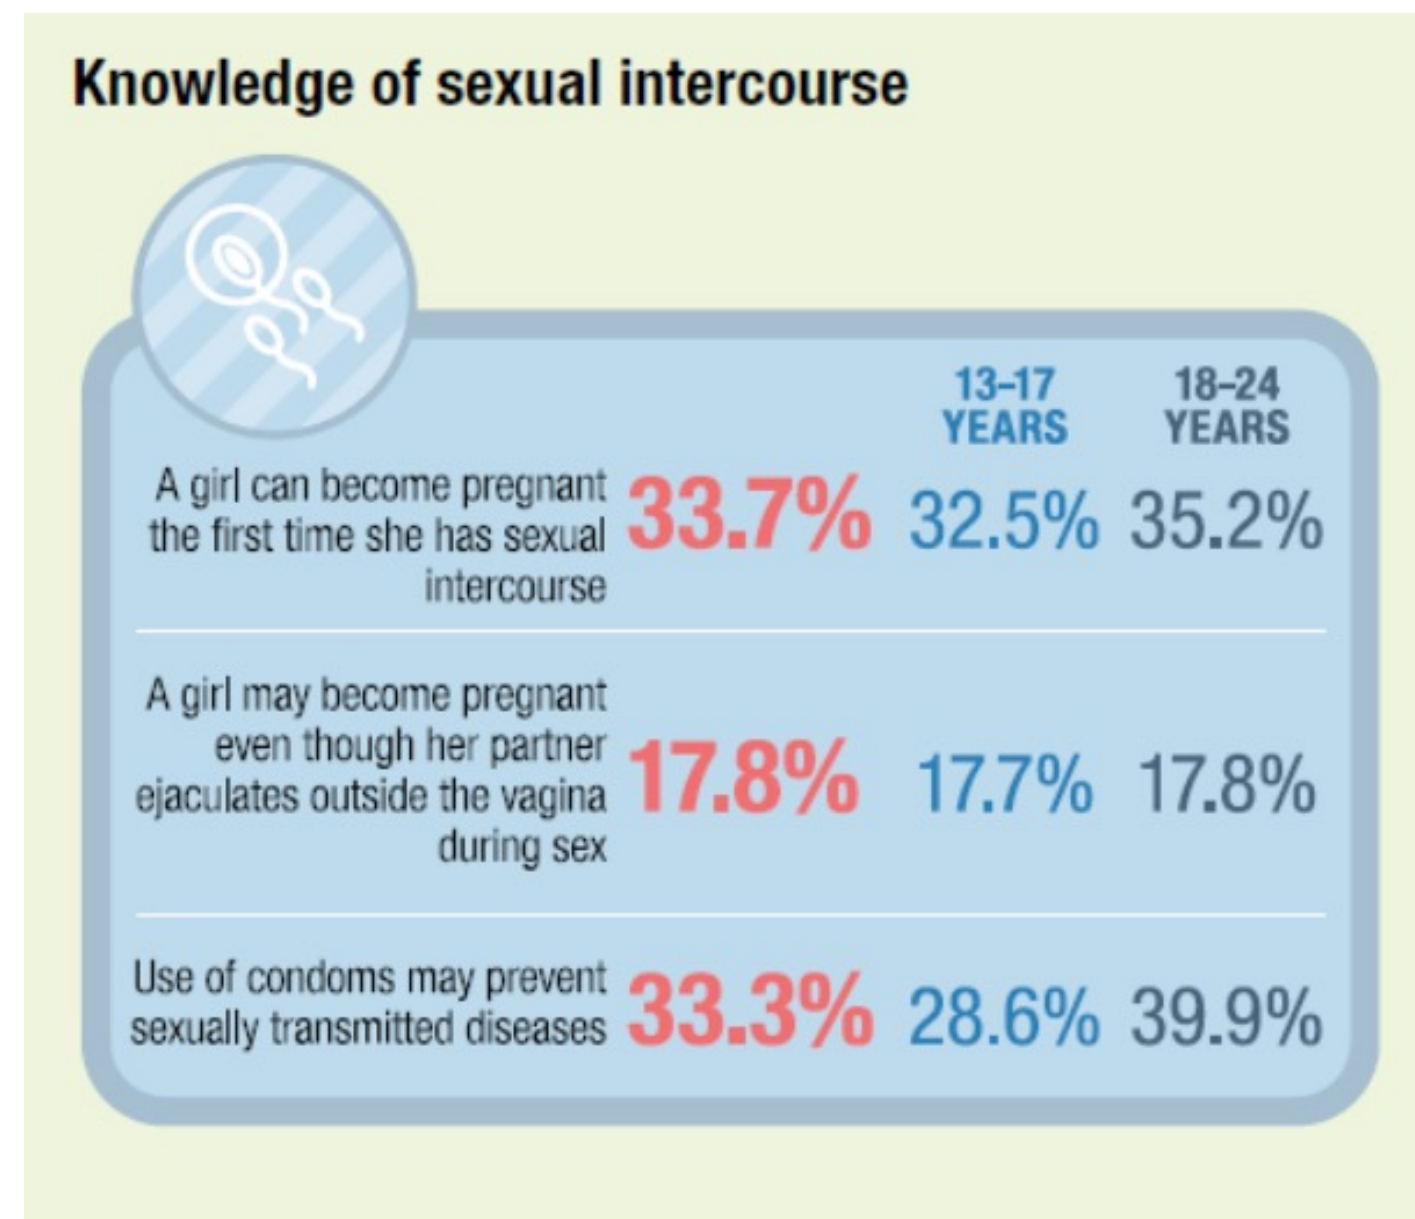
Knowledge of sexual intercourse

|  |  | 13–17 YEARS | 18–24 YEARS |
|---|---|---|---|
| A girl can become pregnant the first time she has sexual intercourse | 33.7% | 32.5% | 35.2% |
| A girl may become pregnant even though her partner ejaculates outside the vagina during sex | 17.8% | 17.7% | 17.8% |
| Use of condoms may prevent sexually transmitted diseases | 33.3% | 28.6% | 39.9% |